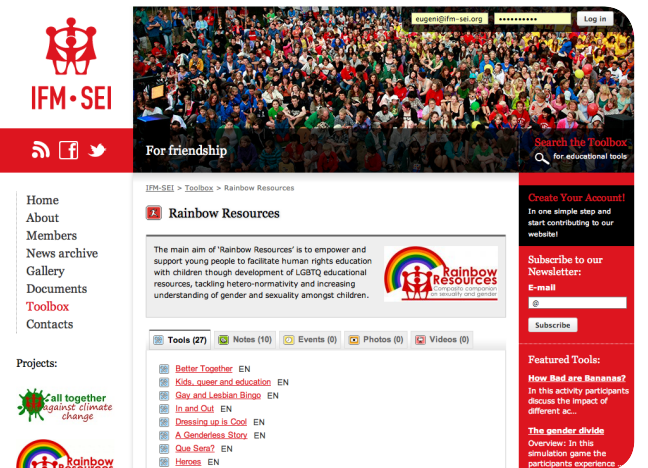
IFM·SEI

eugeni@ifm-sei.org
••••••••••
Log in

For friendship

Search the Toolbox
for educational tools

Home
About
Members
News archive
Gallery
Documents
Toolbox
Contacts

Projects:

all together against climate change

Rainbow

IFM-SEI > Toolbox > Rainbow Resources

Rainbow Resources

The main aim of 'Rainbow Resources' is to empower and support young people to facilitate human rights education with children though development of LGBTQ educational resources, tackling hetero-normativity and increasing understanding of gender and sexuality amongst children.

Rainbow Resources
Compasito companion on sexuality and gender

Tools (27)
Notes (10)
Events (0)
Photos (0)
Videos (0)

Better Together EN
Kids, queer and education EN
Gay and Lesbian Bingo EN
In and Out EN
Dressing up is Cool EN
A Genderless Story EN
Que Sera? EN
Heroes EN

Create Your Account!
In one simple step and start contributing to our website!

Subscribe to our Newsletter:
E-mail
@
Subscribe

Featured Tools:
How Bad are Bananas?
In this activity participants discuss the impact of different ac...

The gender divide
Overview: In this simulation game the participants experience ...